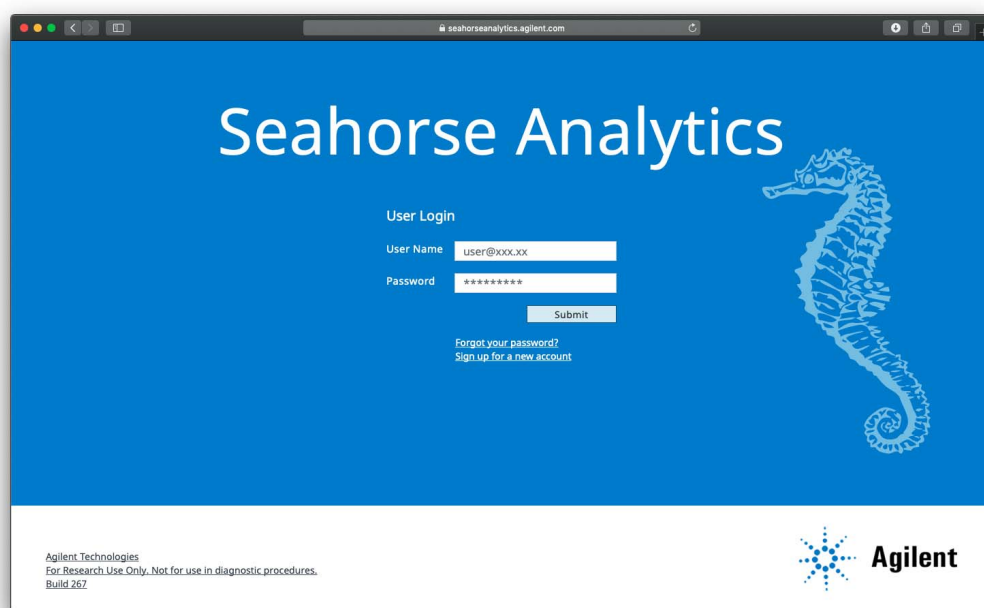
seahorseanalytics.agilent.com

Seahorse Analytics

User Login

User Name user@xxx.xx

Password *********

Submit

Forgot your password?
Sign up for a new account

Agilent Technologies
For Research Use Only. Not for use in diagnostic procedures.
Build 267

Agilent